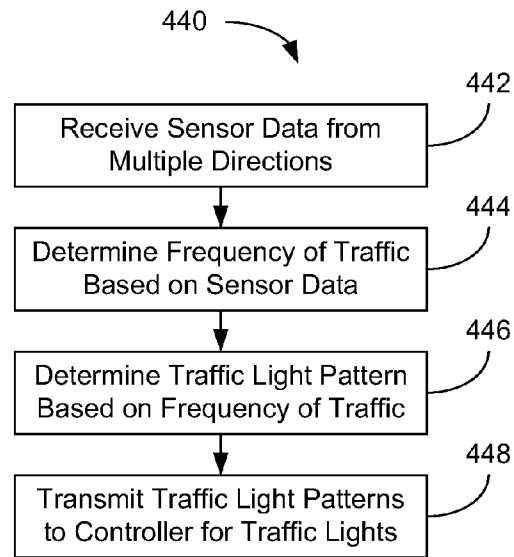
440

442

Receive Sensor Data from Multiple Directions

444

Determine Frequency of Traffic Based on Sensor Data

446

Determine Traffic Light Pattern Based on Frequency of Traffic

448

Transmit Traffic Light Patterns to Controller for Traffic Lights